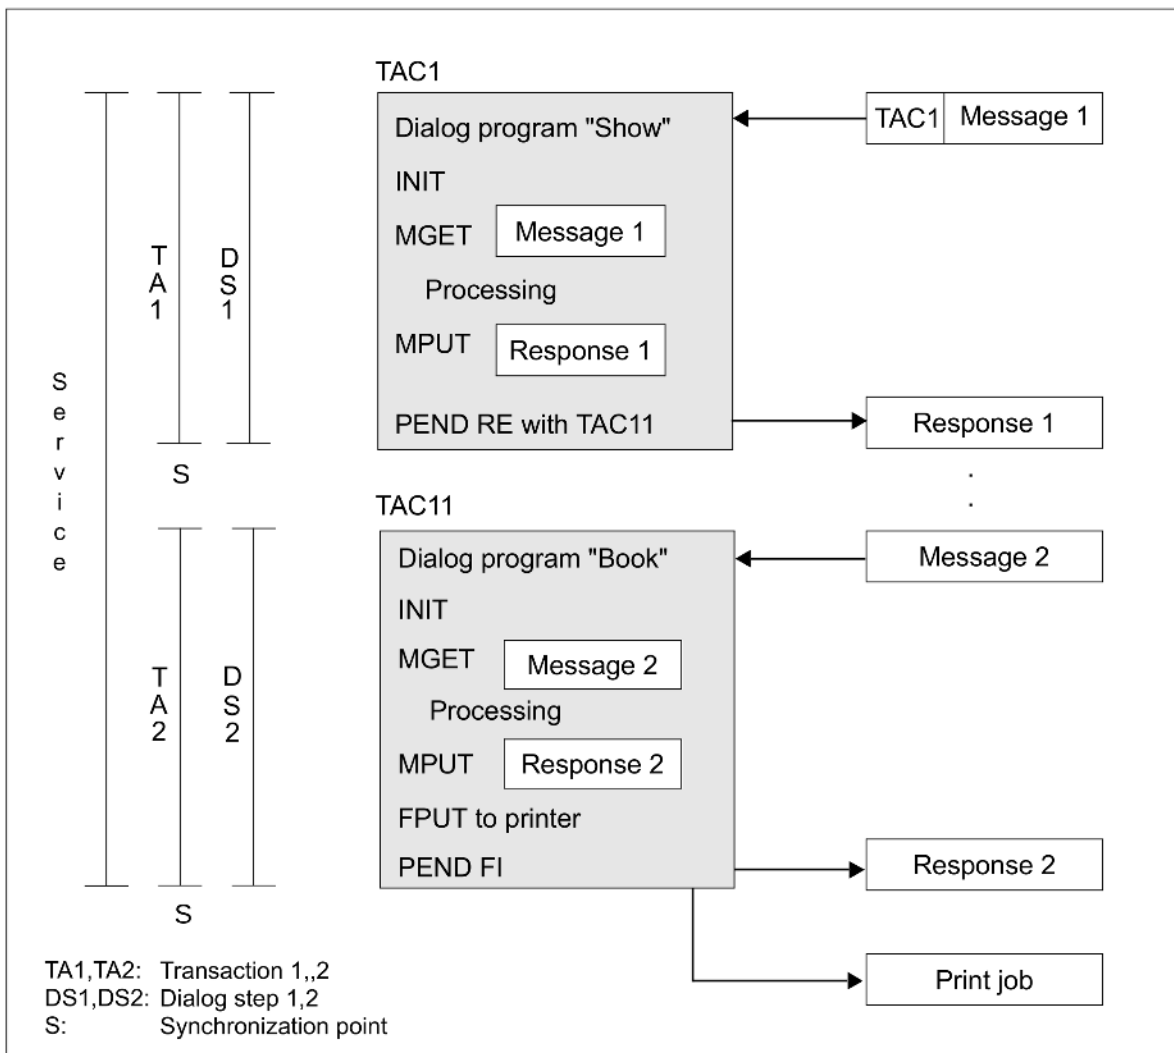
Service

TA1

DS1

S

TA2

DS2

S

TAC1

Dialog program "Show"

INIT

MGET Message 1

Processing

MPUT Response 1

PEND RE with TAC11

TAC1 Message 1

Response 1

.

.

TAC11

Dialog program "Book"

INIT

MGET Message 2

Processing

MPUT Response 2

FPUT to printer

PEND FI

Message 2

Response 2

Print job

TA1,TA2: Transaction 1,,2
DS1,DS2: Dialog step 1,2
S: Synchronization point